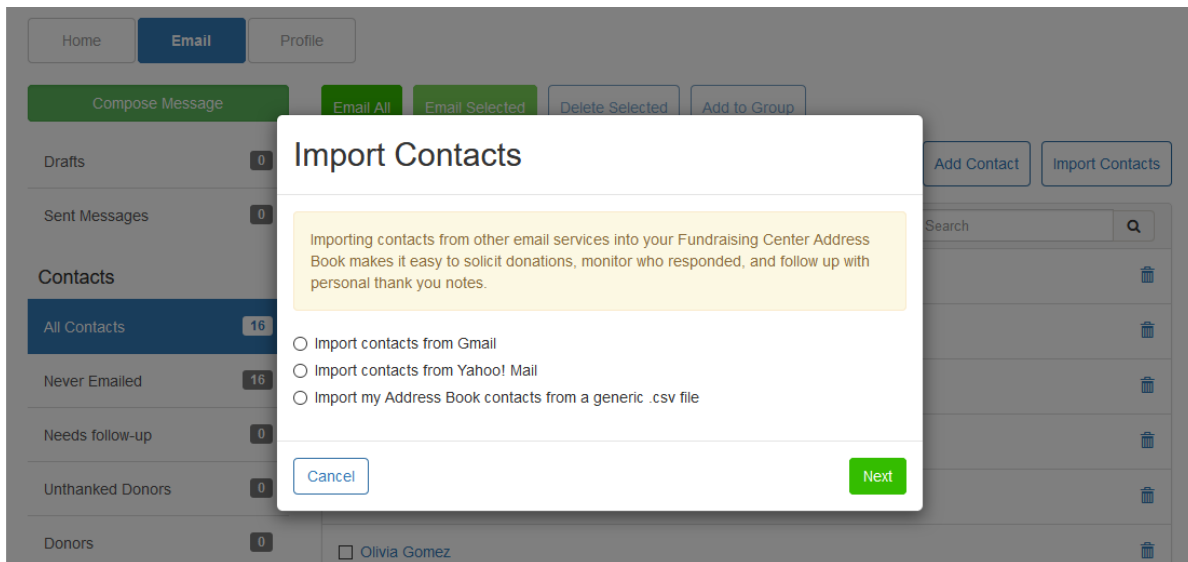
Home Email Profile

Compose Message

Email All Email Selected Delete Selected Add to Group

Drafts 0

Sent Messages 0

Contacts

All Contacts 16

Never Emailed 16

Needs follow-up 0

Unthanked Donors 0

Donors 0

Add Contact Import Contacts

Search

Olivia Gomez

Import Contacts

Importing contacts from other email services into your Fundraising Center Address Book makes it easy to solicit donations, monitor who responded, and follow up with personal thank you notes.

Import contacts from Gmail

Import contacts from Yahoo! Mail

Import my Address Book contacts from a generic .csv file

Cancel

Next